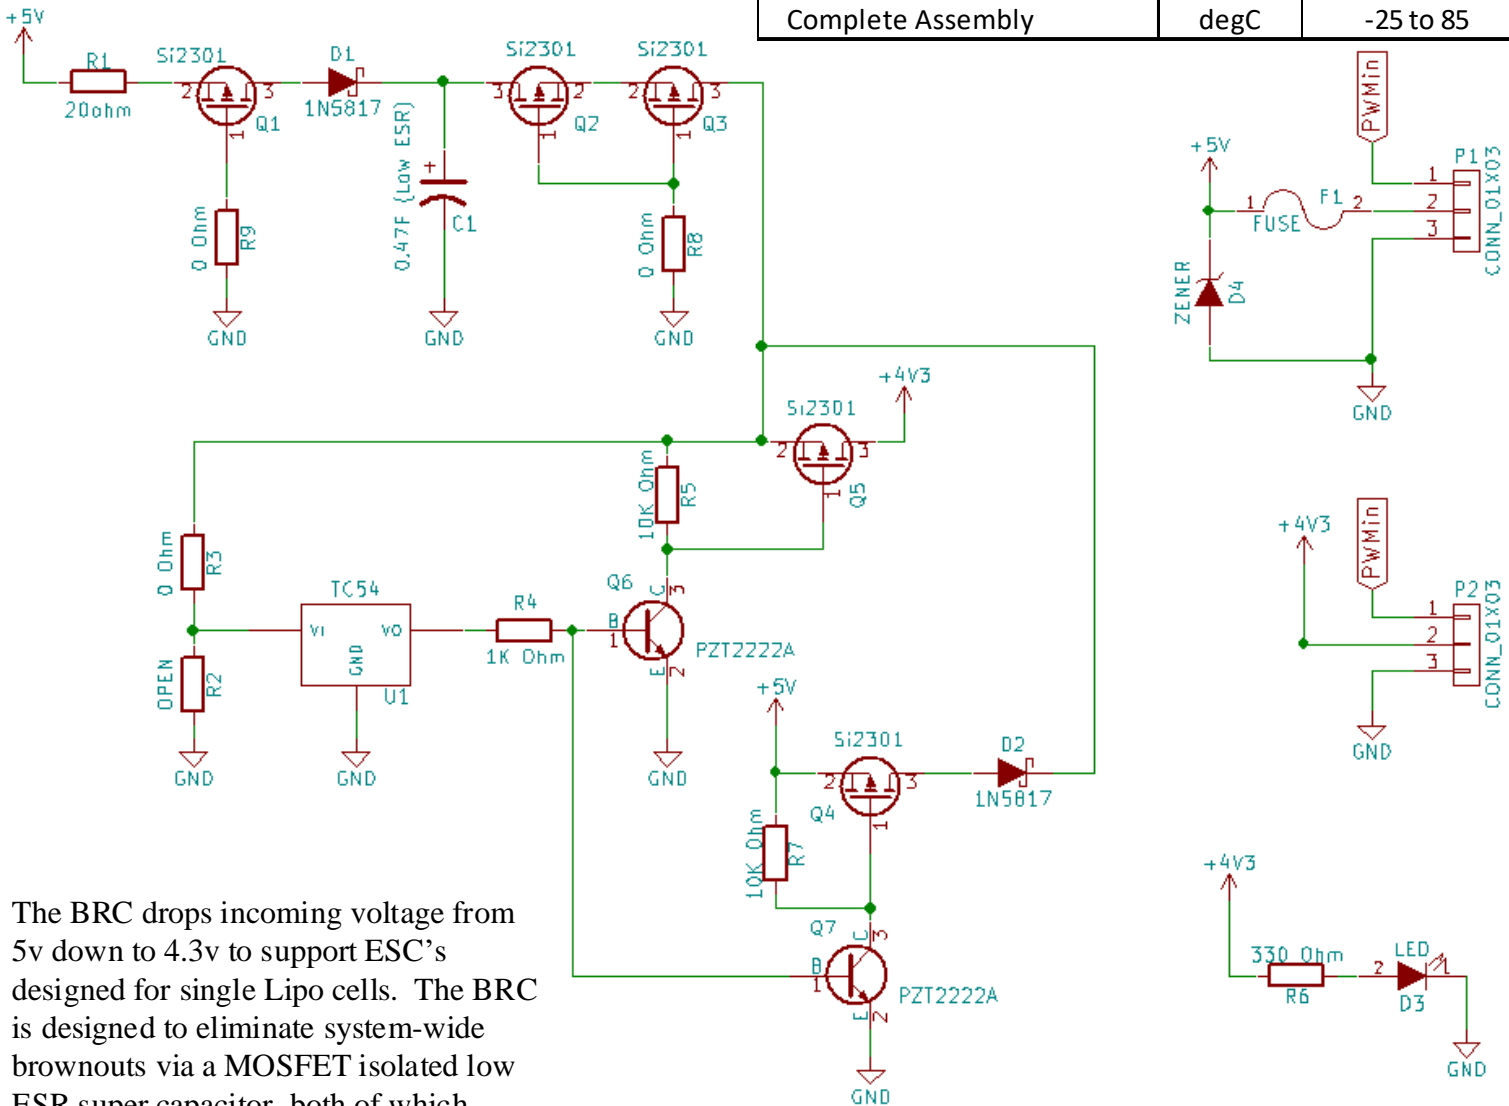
| Complete Assembly | degC | -25 to 85 |
|---|---|---|

+5V
R1
20ohm
Si2301
2 3
Q1
1
D1
1N5817
0 Ohm
R9
GND
+
0.47F (Low ESR)
C1
GND
Si2301
3 2
Q2
1
Si2301
2 3
Q3
1
0 Ohm
R8
GND

PWMin
+5V
P1
1
2
3
CONN_01X03
1 FUSE F1 2
ZENER
D4
GND

+4V3
Si2301
2 3
Q5
1
10K Ohm
R5
0 Ohm
R3
TC54
VI VO
GND
U1
R4
1K Ohm
Q6
C 3
B
1
PZT2222A
E 2
OPEN
R2
GND
GND
GND

+4V3
PWMin
P2
1
2
3
CONN_01X03
GND

+5V
Si2301
2 3
Q4
1
D2
1N5817
10K Ohm
R7
Q7
C 3
B
1
PZT2222A
E 2
GND

+4V3
330 Ohm
R6
2 LED 1
D3
GND

The BRC drops incoming voltage from 5v down to 4.3v to support ESC’s designed for single Lipo cells. The BRC is designed to eliminate system-wide brownouts via a MOSFET isolated low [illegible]